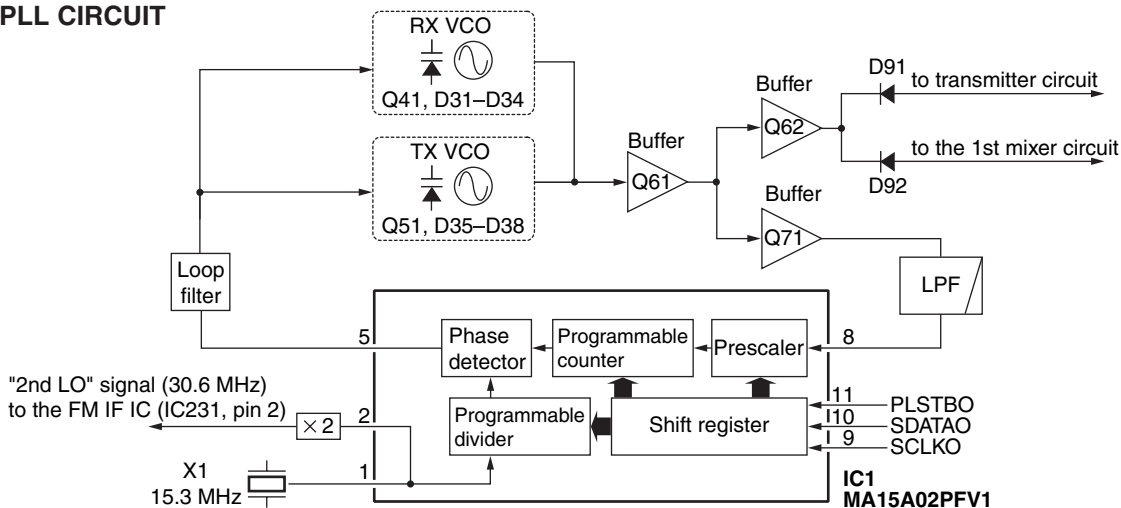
PLL CIRCUIT

RX VCO

Q41, D31–D34

TX VCO

Q51, D35–D38

Buffer

Q61

Buffer

Q62

D91

to transmitter circuit

to the 1st mixer circuit

D92

Buffer

Q71

Loop filter

LPF

5

Phase detector

Programmable counter

Prescaler

8

"2nd LO" signal (30.6 MHz) to the FM IF IC (IC231, pin 2)

$\times 2$

2

Programmable divider

Shift register

11

10

9

PLSTBO

SDATAO

SCLKO

X1
15.3 MHz

1

IC1
MA15A02PFV1